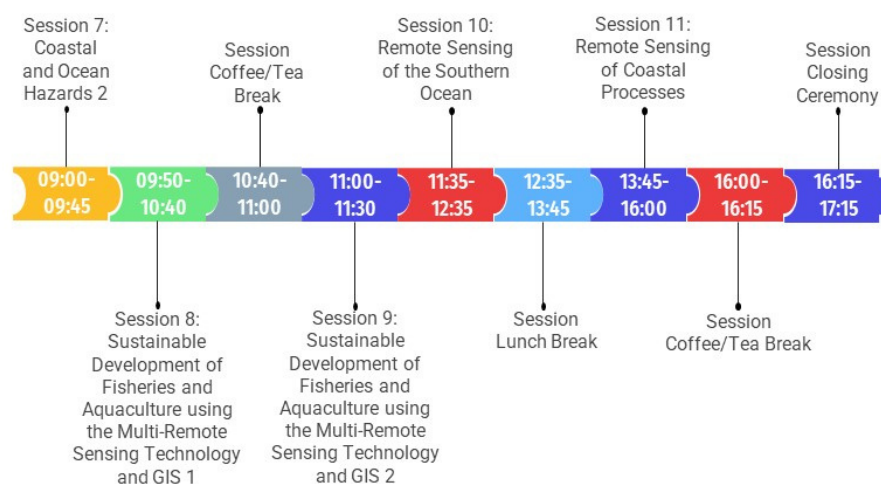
Session 7: Coastal and Ocean Hazards 2

Session Coffee/Tea Break

Session 10: Remote Sensing of the Southern Ocean

Session 11: Remote Sensing of Coastal Processes

Session Closing Ceremony

09:00-09:45

09:50-10:40

10:40-11:00

11:00-11:30

11:35-12:35

12:35-13:45

13:45-16:00

16:00-16:15

16:15-17:15

Session 8: Sustainable Development of Fisheries and Aquaculture using the Multi-Remote Sensing Technology and GIS 1

Session 9: Sustainable Development of Fisheries and Aquaculture using the Multi-Remote Sensing Technology and GIS 2

Session Lunch Break

Session Coffee/Tea Break